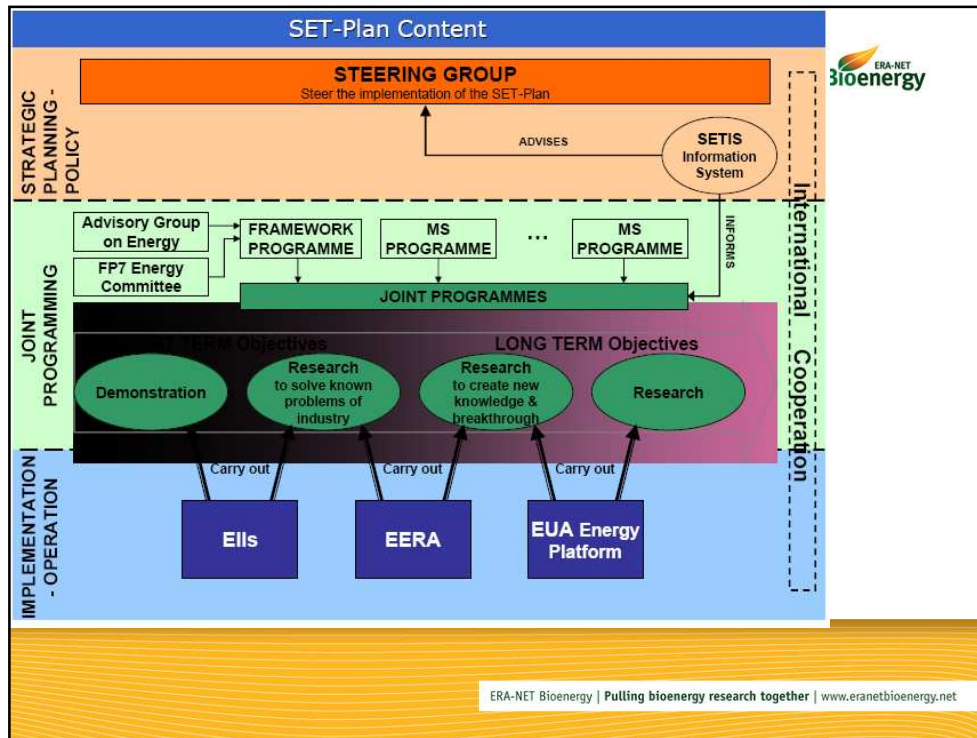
SET-Plan Content

ERA-NET Bioenergy

STRATEGIC PLANNING - POLICY

STEERING GROUP
Steer the implementation of the SET-Plan

ADVISES

SETIS Information System

JOINT PROGRAMMING

Advisory Group on Energy

FP7 Energy Committee

FRAMEWORK PROGRAMME

MS PROGRAMME

...

MS PROGRAMME

INFORMS

JOINT PROGRAMMES

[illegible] TERM Objectives

LONG TERM Objectives

Demonstration

Research to solve known problems of industry

Research to create new knowledge & breakthrough

Research

International Cooperation

IMPLEMENTATION - OPERATION

Carry out

Carry out

Carry out

EIIs

EERA

EUA Energy Platform

ERA-NET Bioenergy | Pulling bioenergy research together | www.eranetbioenergy.net